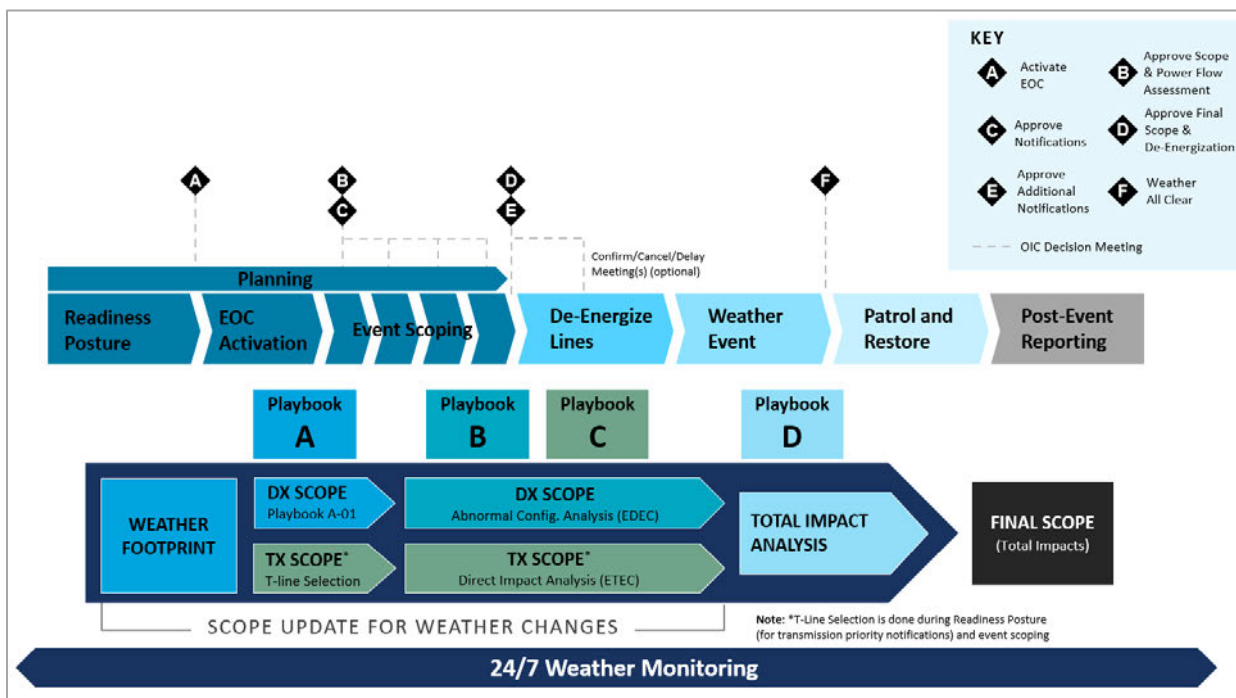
KEY

A Activate EOC

B Approve Scope & Power Flow Assessment

C Approve Notifications

D Approve Final Scope & De-Energization

E Approve Additional Notifications

F Weather All Clear

OIC Decision Meeting

A

B
C

D
E

F

Confirm/Cancel/Delay Meeting(s) (optional)

Planning

Readiness Posture

EOC Activation

Event Scoping

De-Energize Lines

Weather Event

Patrol and Restore

Post-Event Reporting

Playbook A

Playbook B

Playbook C

Playbook D

WEATHER FOOTPRINT

DX SCOPE
Playbook A-01

TX SCOPE*
T-line Selection

DX SCOPE
Abnormal Config. Analysis (EDEC)

TX SCOPE*
Direct Impact Analysis (ETEC)

TOTAL IMPACT ANALYSIS

FINAL SCOPE
(Total Impacts)

SCOPE UPDATE FOR WEATHER CHANGES

Note: *T-Line Selection is done during Readiness Posture (for transmission priority notifications) and event scoping

24/7 Weather Monitoring